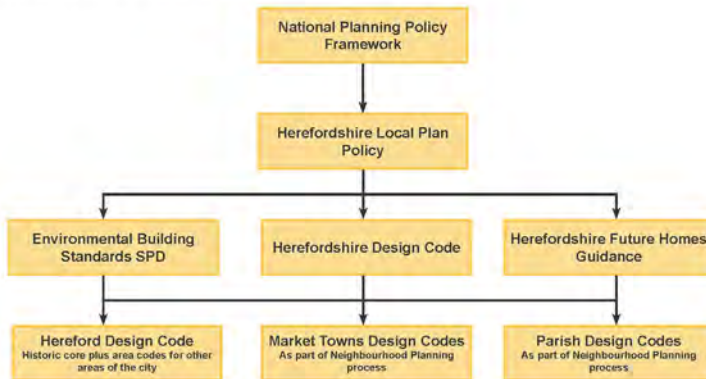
National Planning Policy Framework

Herefordshire Local Plan Policy

Environmental Building Standards SPD

Herefordshire Design Code

Herefordshire Future Homes Guidance

Hereford Design Code
Historic core plus area codes for other areas of the city

Market Towns Design Codes
As part of Neighbourhood Planning process

Parish Design Codes
As part of Neighbourhood Planning process